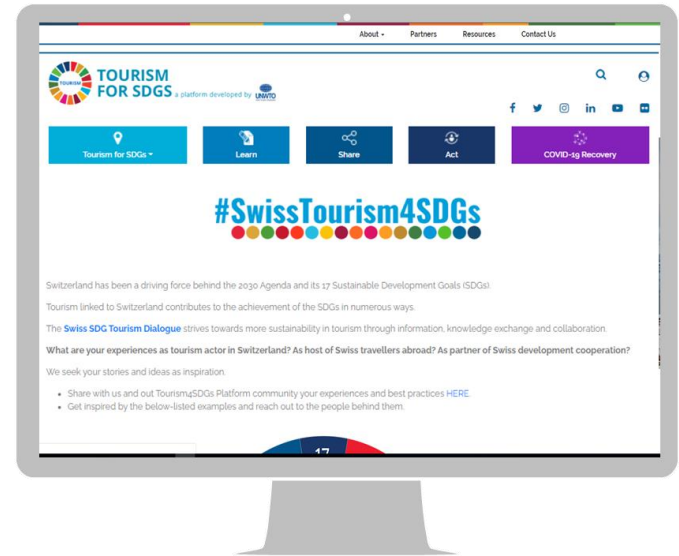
About ▾ Partners Resources Contact Us

TOURISM FOR SDGS a platform developed by UNWTO

TOURISM

Tourism for SDGs ▾
Learn
Share
Act
COVID-19 Recovery

#SwissTourism4SDGs

Switzerland has been a driving force behind the 2030 Agenda and its 17 Sustainable Development Goals (SDGs).

Tourism linked to Switzerland contributes to the achievement of the SDGs in numerous ways.

The Swiss SDG Tourism Dialogue strives towards more sustainability in tourism through information, knowledge exchange and collaboration.

What are your experiences as tourism actor in Switzerland? As host of Swiss travellers abroad? As partner of Swiss development cooperation?

We seek your stories and ideas as inspiration.

- Share with us and out Tourism4SDGs Platform community your experiences and best practices HERE.
- Get inspired by the below-listed examples and reach out to the people behind them.

17